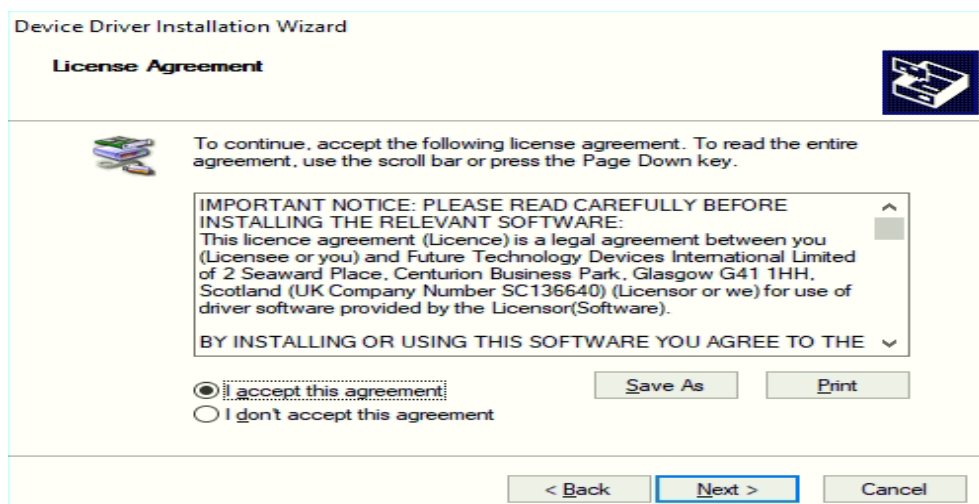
Device Driver Installation Wizard

License Agreement

To continue, accept the following license agreement. To read the entire agreement, use the scroll bar or press the Page Down key.

IMPORTANT NOTICE: PLEASE READ CAREFULLY BEFORE INSTALLING THE RELEVANT SOFTWARE:
This licence agreement (Licence) is a legal agreement between you (Licensee or you) and Future Technology Devices International Limited of 2 Seaward Place, Centurion Business Park, Glasgow G41 1HH, Scotland (UK Company Number SC136640) (Licensor or we) for use of driver software provided by the Licensor(Software).

BY INSTALLING OR USING THIS SOFTWARE YOU AGREE TO THE

I accept this agreement
I don't accept this agreement

Save As
Print

< Back
Next >
Cancel